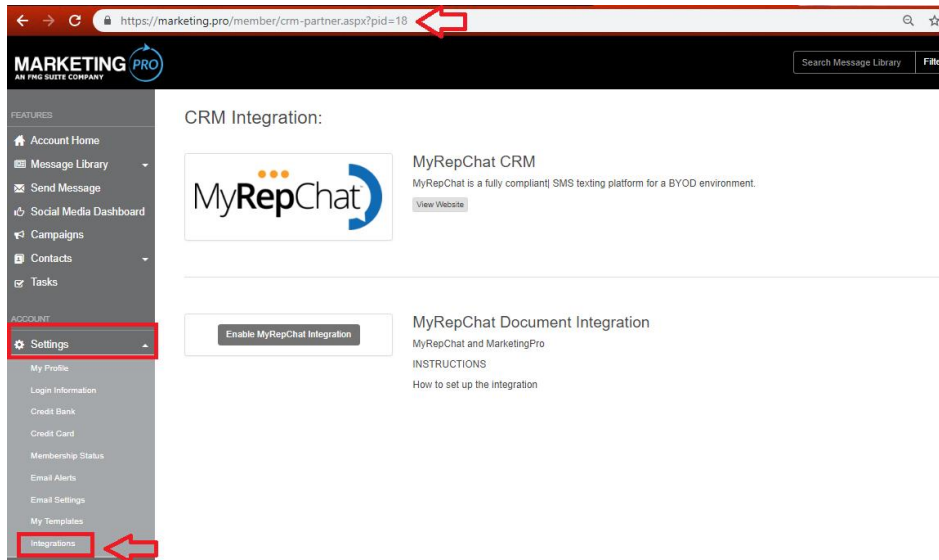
https://marketing.pro/member/crm-partner.aspx?pid=18

MARKETING PRO
AN FMG SUITE COMPANY

Search Message Library
Filte

FEATURES
Account Home
Message Library
Send Message
Social Media Dashboard
Campaigns
Contacts
Tasks

ACCOUNT
Settings
My Profile
Login Information
Credit Bank
Credit Card
Membership Status
Email Alerts
Email Settings
My Templates
Integrations

CRM Integration:

MyRepChat

MyRepChat CRM
MyRepChat is a fully compliant| SMS texting platform for a BYOD environment.
View Website

Enable MyRepChat Integration

MyRepChat Document Integration
MyRepChat and MarketingPro
INSTRUCTIONS
How to set up the integration